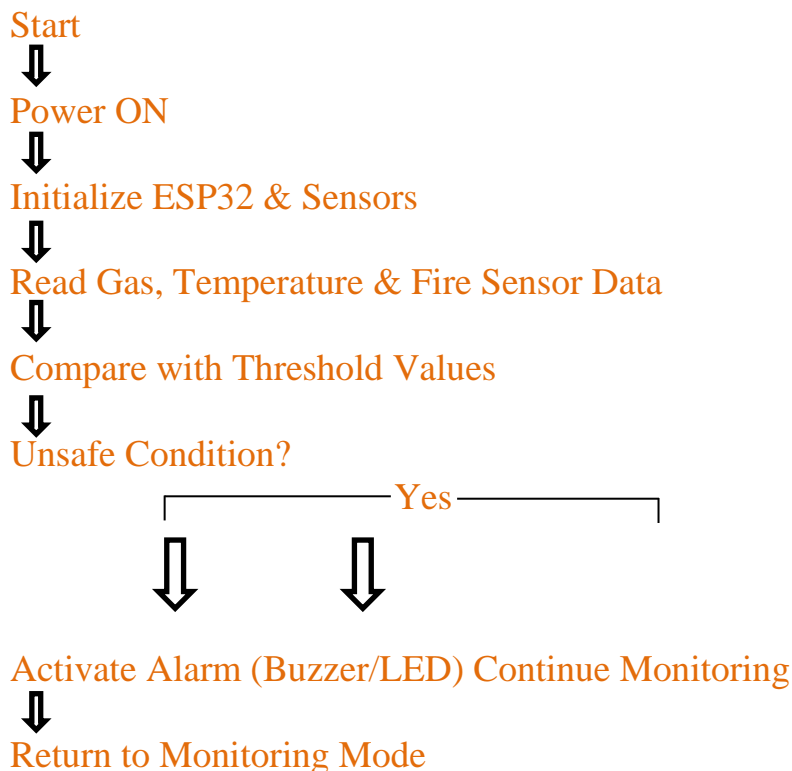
Start

Power ON

Initialize ESP32 & Sensors

Read Gas, Temperature & Fire Sensor Data

Compare with Threshold Values

Unsafe Condition?

Yes

Activate Alarm (Buzzer/LED) Continue Monitoring

Return to Monitoring Mode